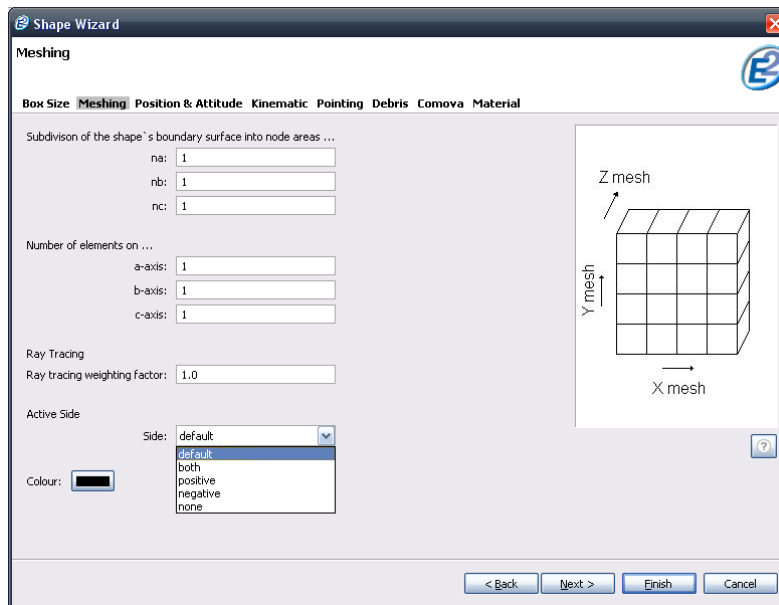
Shape Wizard

Meshing

Box Size Meshing Position & Attitude Kinematic Pointing Debris Comova Material

Subdivison of the shape`s boundary surface into node areas ...

na: 1

nb: 1

nc: 1

Number of elements on ...

a-axis: 1

b-axis: 1

c-axis: 1

Ray Tracing

Ray tracing weighting factor: 1.0

Active Side

Side: default

default
both
positive
negative
none

Colour:

Z mesh

Y mesh

X mesh

?

< Back

Next >

Finish

Cancel